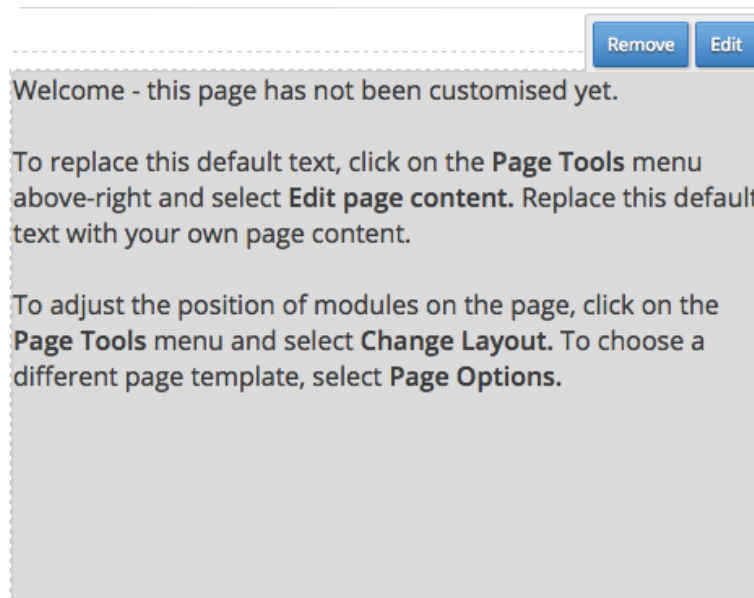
Remove Edit

Welcome - this page has not been customised yet.

To replace this default text, click on the Page Tools menu above-right and select Edit page content. Replace this default text with your own page content.

To adjust the position of modules on the page, click on the Page Tools menu and select Change Layout. To choose a different page template, select Page Options.